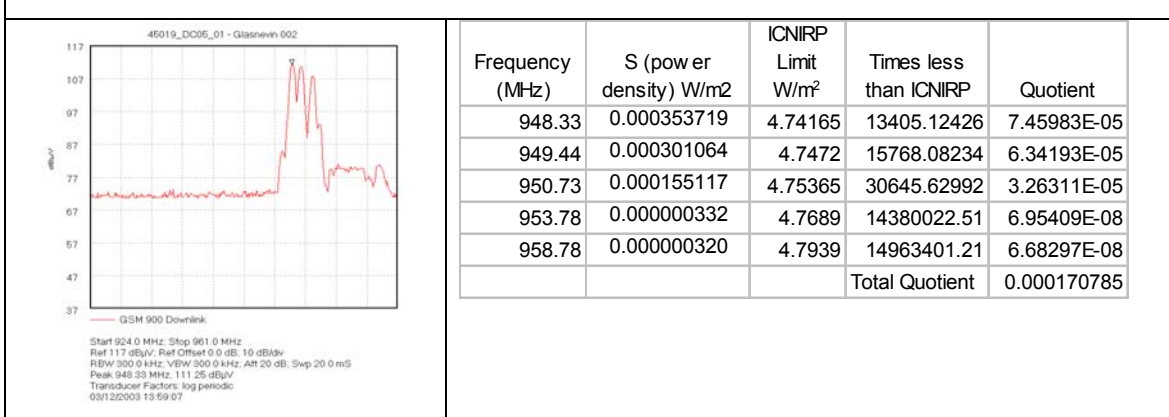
45019_DC05_01 - Glasnevin 002

117
107
97
87
77
67
57
47
37

dBµV

GSM 900 Downlink

Start 924.0 MHz; Stop 961.0 MHz
Ref 117 dBµV; Ref Offset 0.0 dB; 10 dB/div
RBW 300.0 kHz; VBW 300.0 kHz; Att 20 dB; Swp 20.0 mS
Peak 948.33 MHz, 111.25 dBµV
Transducer Factors: log periodic
03/12/2003 13:59:07

| Frequency (MHz) | S (pow er density) W/m2 | ICNIRP Limit W/m$^2$ | Times less than ICNIRP | Quotient |
|---|---|---|---|---|
| 948.33 | 0.000353719 | 4.74165 | 13405.12426 | 7.45983E-05 |
| 949.44 | 0.000301064 | 4.7472 | 15768.08234 | 6.34193E-05 |
| 950.73 | 0.000155117 | 4.75365 | 30645.62992 | 3.26311E-05 |
| 953.78 | 0.000000332 | 4.7689 | 14380022.51 | 6.95409E-08 |
| 958.78 | 0.000000320 | 4.7939 | 14963401.21 | 6.68297E-08 |
| | | | Total Quotient | 0.000170785 |